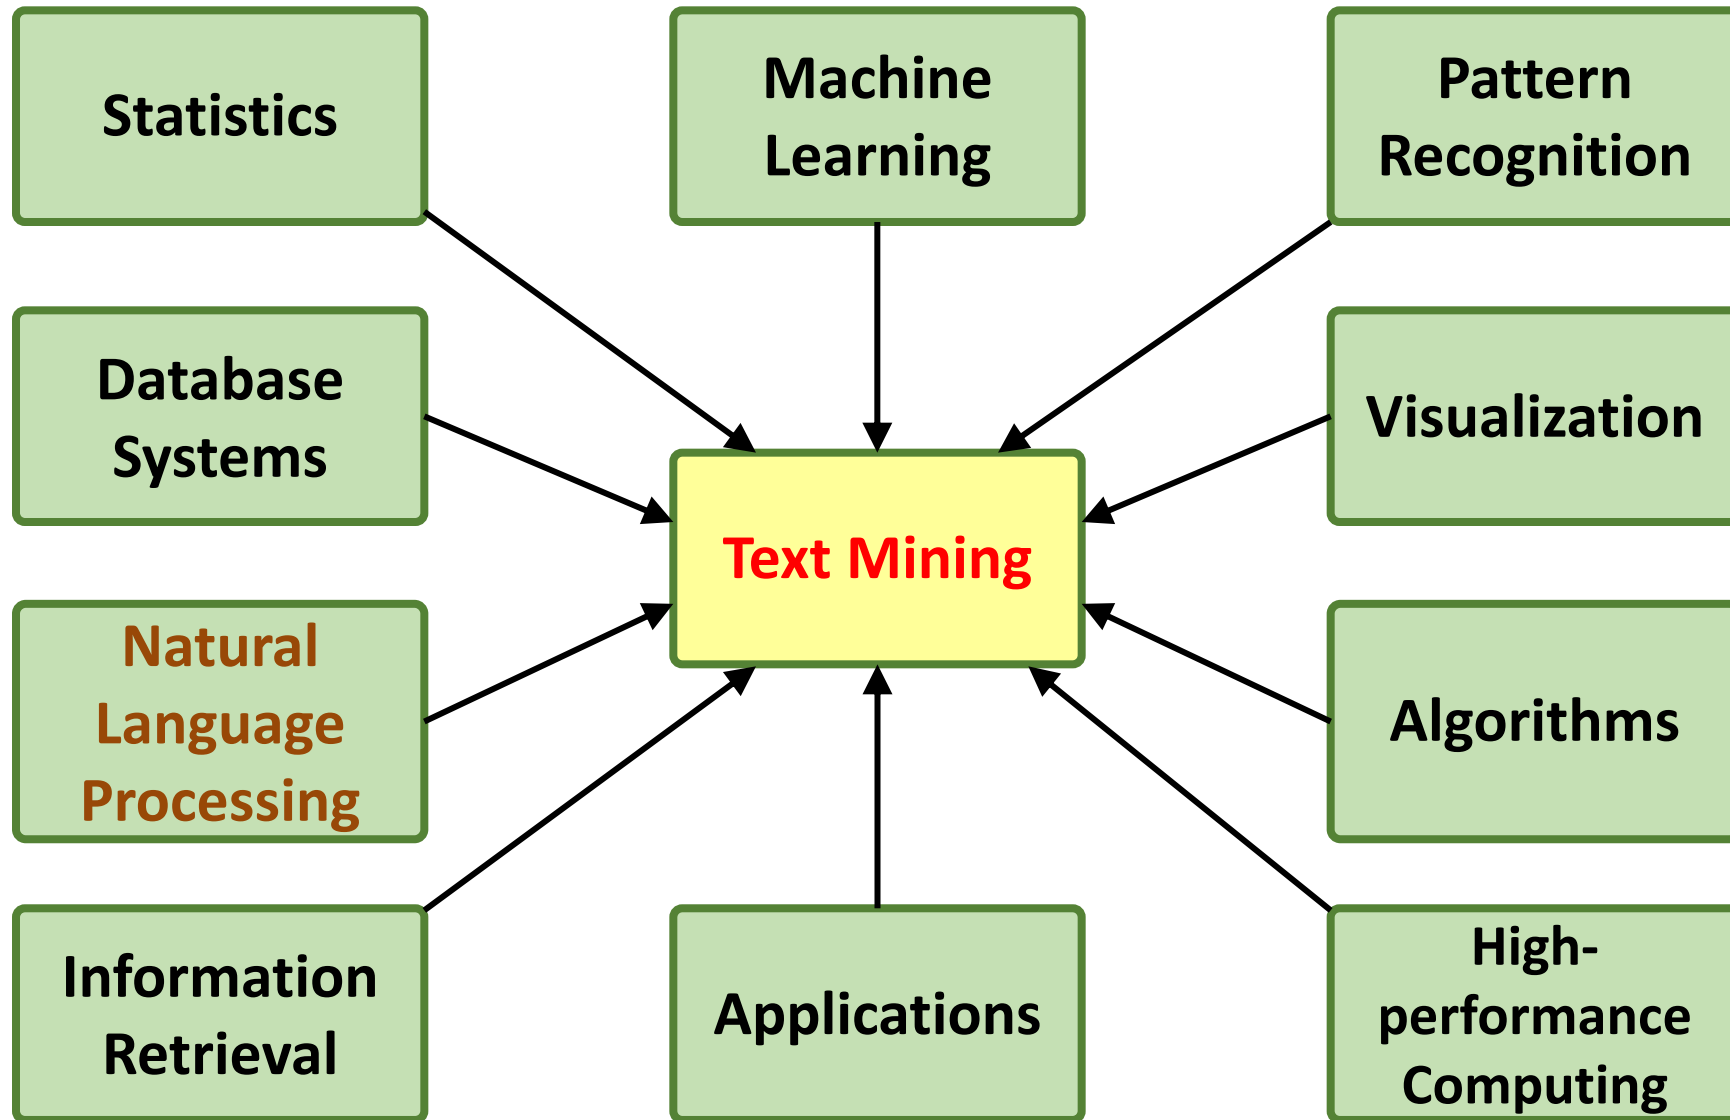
Statistics

Machine Learning

Pattern Recognition

Database Systems

Text Mining

Visualization

Natural Language Processing

Algorithms

Information Retrieval

Applications

High-performance Computing